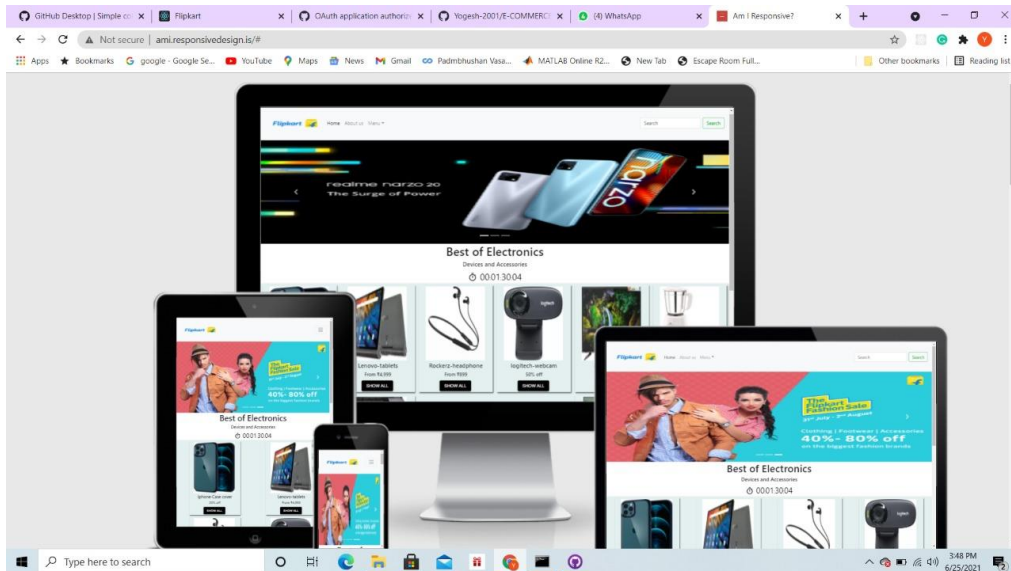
GitHub Desktop | Simple co ×
Flipkart ×
OAuth application authoriz ×
Yogesh-2001/E-COMMERC ×
(4) WhatsApp ×
Am I Responsive? ×
+

← → C Not secure | ami.responsivedesign.is/#

Apps Bookmarks google - Google Se... YouTube Maps News Gmail Padmbhushan Vasa... MATLAB Online R2... New Tab Escape Room Full... Other bookmarks Reading list

Flipkart Home About us Menu Search Search

realme narzo 20
The Surge of Power

Best of Electronics
Devices and Accessories
00:01:30:04

Lenovo-tablets
From ₹8,999
SHOW ALL

Rockerz-headphone
From ₹899
SHOW ALL

logitech-webcam
50% off
SHOW ALL

Flipkart

The Flipkart Fashion Sale
Clothing | Footwear | Accessories
40%- 80% off
on the biggest fashion brands

Best of Electronics
Devices and Accessories
00:01:30:04

Iphone Case cover
SHOW ALL

Lenovo-tablets
From ₹8,999
SHOW ALL

Flipkart Home About us Menu Search Search

The Flipkart Fashion Sale
Clothing | Footwear | Accessories
40%- 80% off
on the biggest fashion brands

Best of Electronics
Devices and Accessories
00:01:30:04

Type here to search
3:48 PM
6/25/2021